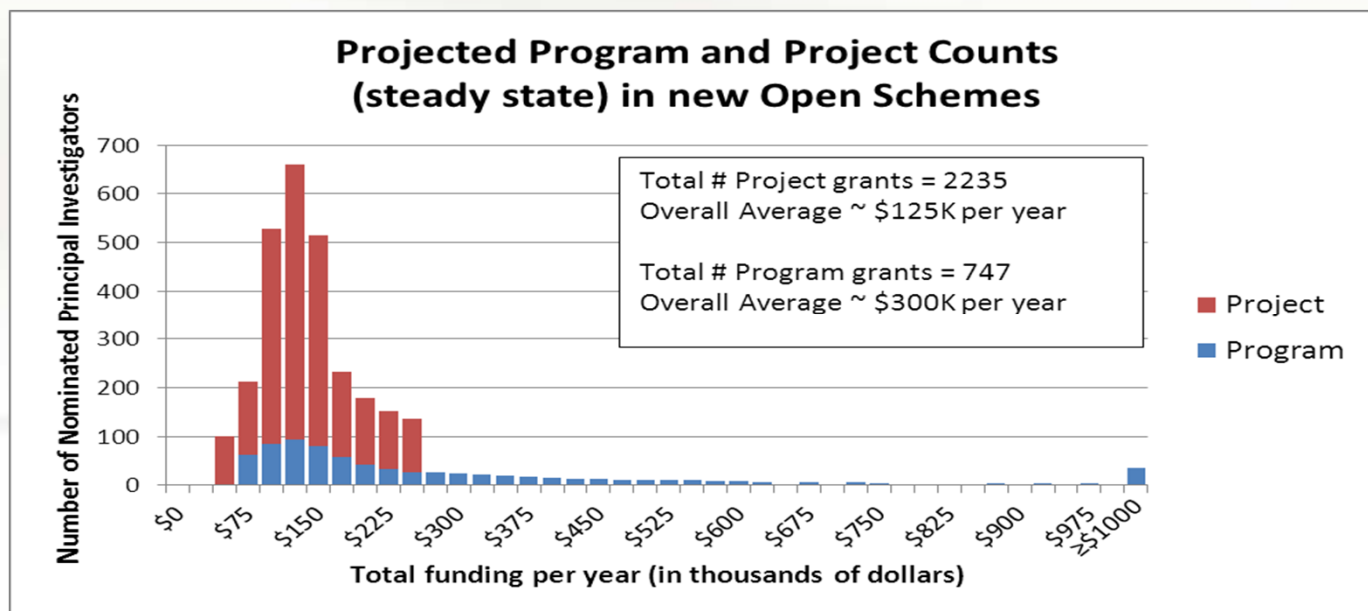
Projected Program and Project Counts (steady state) in new Open Schemes

Total # Project grants = 2235
Overall Average ~ \$125K per year

Total # Program grants = 747
Overall Average ~ \$300K per year

Project
Program

Number of Nominated Principal Investigators

700
600
500
400
300
200
100
0

\$0
\$75
\$150
\$225
\$300
\$375
\$450
\$525
\$600
\$675
\$750
\$825
\$900
\$975
≥\$1000

Total funding per year (in thousands of dollars)